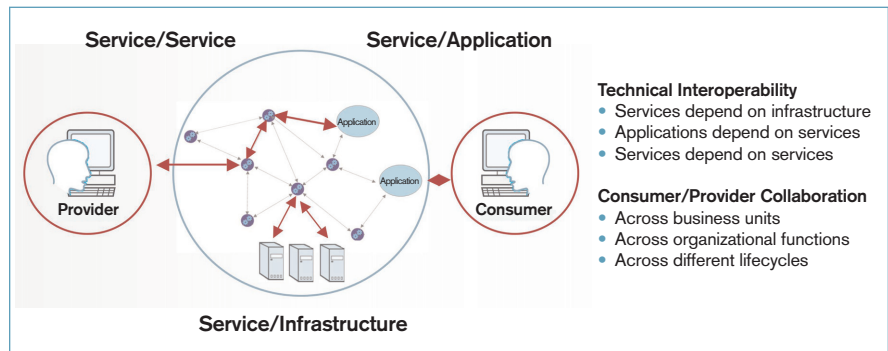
Service/Service

Service/Application

Application

Application

Provider

Consumer

Service/Infrastructure

Technical Interoperability
• Services depend on infrastructure
• Applications depend on services
• Services depend on services

Consumer/Provider Collaboration
• Across business units
• Across organizational functions
• Across different lifecycles